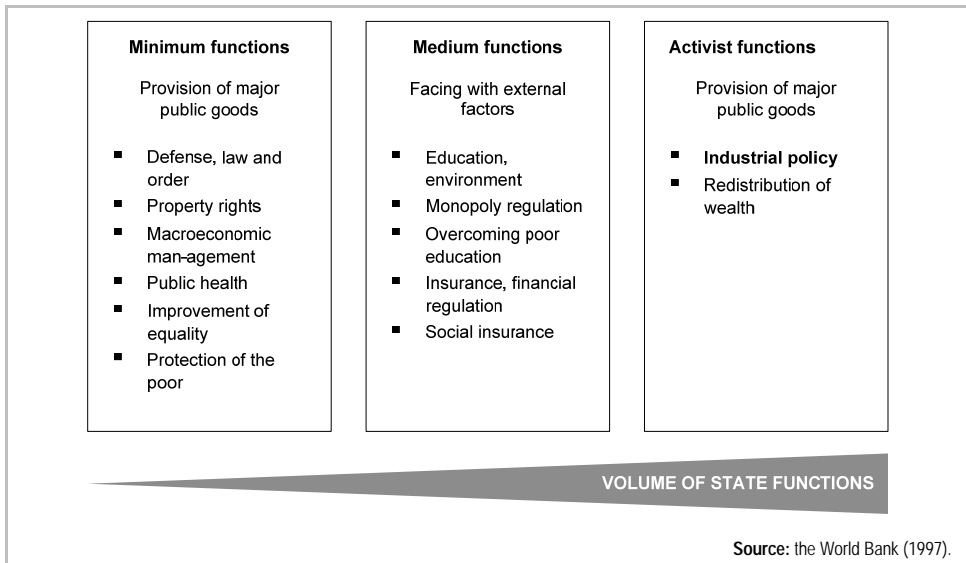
**Minimum functions**

Provision of major public goods

- Defense, law and order
- Property rights
- Macroeconomic man-agement
- Public health
- Improvement of equality
- Protection of the poor

**Medium functions**

Facing with external factors

- Education, environment
- Monopoly regulation
- Overcoming poor education
- Insurance, financial regulation
- Social insurance

**Activist functions**

Provision of major public goods

- **Industrial policy**
- Redistribution of wealth

VOLUME OF STATE FUNCTIONS

**Source:** the World Bank (1997).